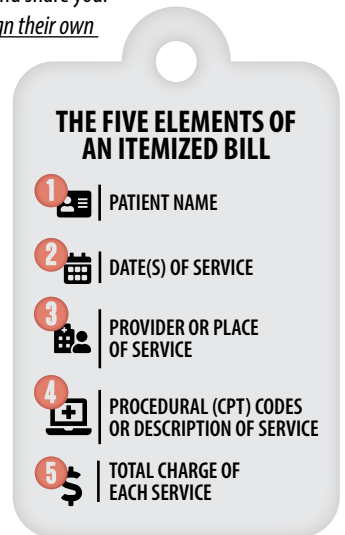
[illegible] and share your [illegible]n their own

THE FIVE ELEMENTS OF AN ITEMIZED BILL

1 PATIENT NAME

2 DATE(S) OF SERVICE

3 PROVIDER OR PLACE OF SERVICE

4 PROCEDURAL (CPT) CODES OR DESCRIPTION OF SERVICE

5 TOTAL CHARGE OF EACH SERVICE